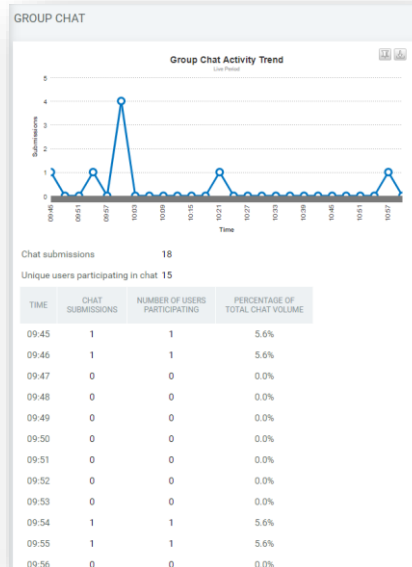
GROUP CHAT

Group Chat Activity Trend
Live Period

Submissions

5
4
3
2
1
0

09:45
09:51
09:57
10:03
10:09
10:15
10:21
10:27
10:33
10:39
10:45
10:51
10:57

Time

Chat submissions 18

Unique users participating in chat 15

| TIME | CHAT SUBMISSIONS | NUMBER OF USERS PARTICIPATING | PERCENTAGE OF TOTAL CHAT VOLUME |
|---|---|---|---|
| 09:45 | 1 | 1 | 5.6% |
| 09:46 | 1 | 1 | 5.6% |
| 09:47 | 0 | 0 | 0.0% |
| 09:48 | 0 | 0 | 0.0% |
| 09:49 | 0 | 0 | 0.0% |
| 09:50 | 0 | 0 | 0.0% |
| 09:51 | 0 | 0 | 0.0% |
| 09:52 | 0 | 0 | 0.0% |
| 09:53 | 0 | 0 | 0.0% |
| 09:54 | 1 | 1 | 5.6% |
| 09:55 | 1 | 1 | 5.6% |
| 09:56 | 0 | 0 | 0.0% |